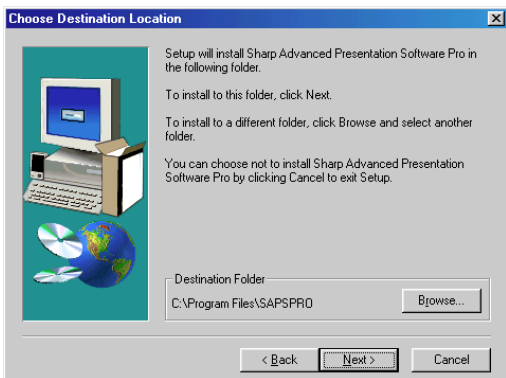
Choose Destination Location

Setup will install Sharp Advanced Presentation Software Pro in the following folder.

To install to this folder, click Next.

To install to a different folder, click Browse and select another folder.

You can choose not to install Sharp Advanced Presentation Software Pro by clicking Cancel to exit Setup.

Destination Folder

C:\Program Files\SAPSPRO

Browse...

< Back

Next >

Cancel